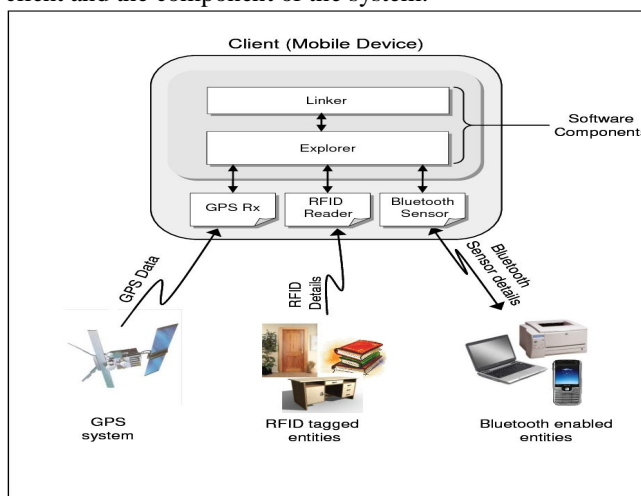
client and the component of the system.

Client (Mobile Device)

Linker

Explorer

Software Components

GPS Rx

RFID Reader

Bluetooth Sensor

GPS Data

RFID Details

Bluetooth Sensor details

GPS system

RFID tagged entities

Bluetooth enabled entities